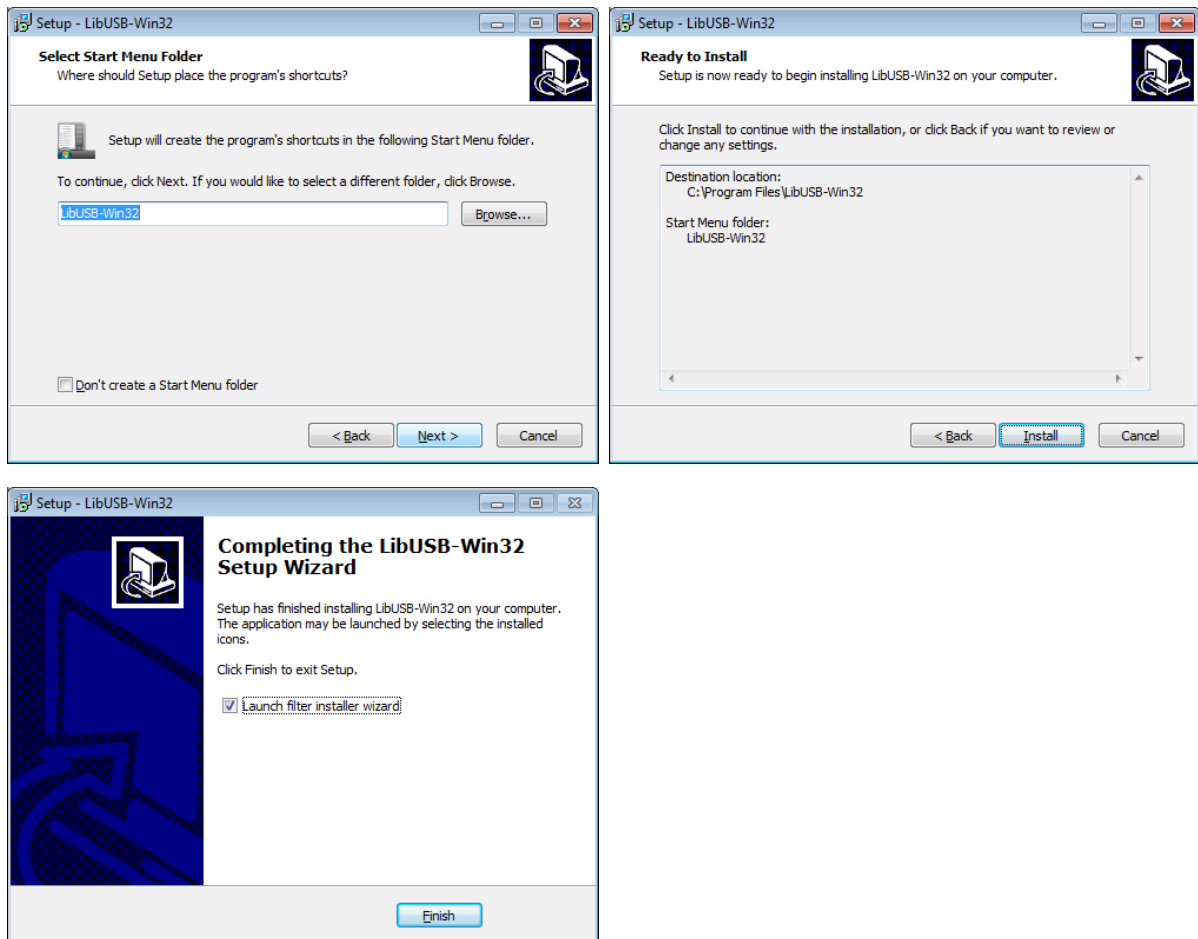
Setup - LibUSB-Win32

Select Start Menu Folder
Where should Setup place the program's shortcuts?

Setup will create the program's shortcuts in the following Start Menu folder.

To continue, click Next. If you would like to select a different folder, click Browse.

LibUSB-Win32

Browse...

Don't create a Start Menu folder

< Back
Next >
Cancel

Setup - LibUSB-Win32

Ready to Install
Setup is now ready to begin installing LibUSB-Win32 on your computer.

Click Install to continue with the installation, or click Back if you want to review or change any settings.

Destination location:
C:\Program Files\LibUSB-Win32

Start Menu folder:
LibUSB-Win32

< Back
Install
Cancel

Setup - LibUSB-Win32

Completing the LibUSB-Win32 Setup Wizard

Setup has finished installing LibUSB-Win32 on your computer. The application may be launched by selecting the installed icons.

Click Finish to exit Setup.

Launch filter installer wizard

Finish